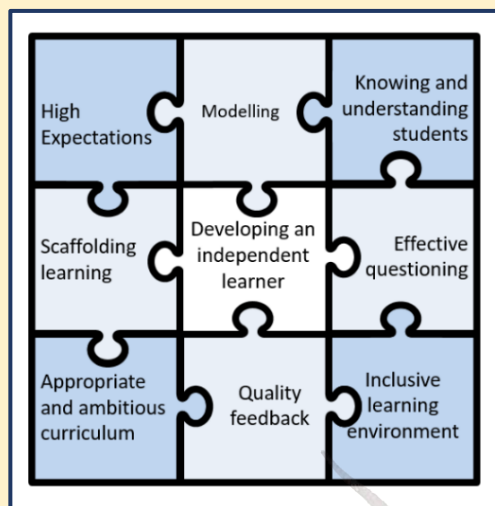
High Expectations

Modelling

Knowing and understanding students

Scaffolding learning

Developing an independent learner

Effective questioning

Appropriate and ambitious curriculum

Quality feedback

Inclusive learning environment